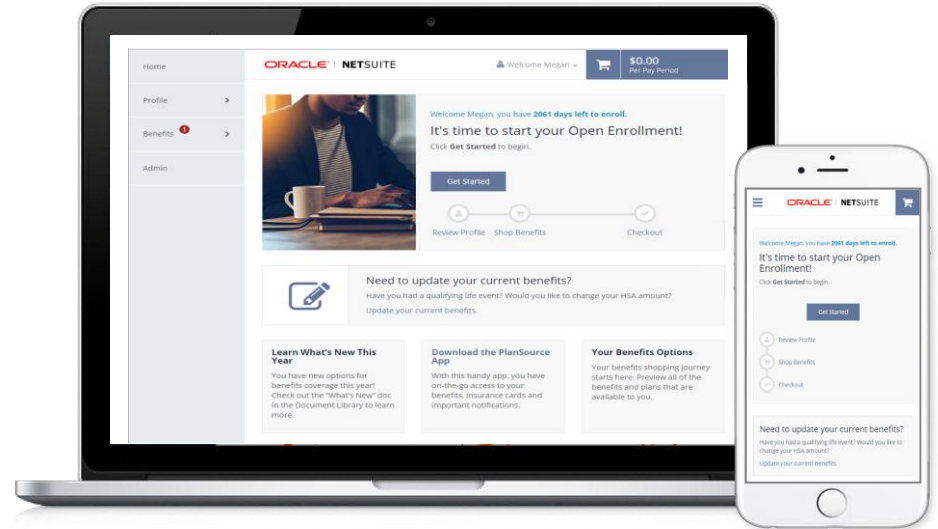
Home

Profile

Benefits

Admin

ORACLE | NETSUITE

Welcome Megan

$0.00
Per Pay Period

Welcome Megan, you have 2061 days left to enroll.

It's time to start your Open Enrollment!

Click Get Started to begin.

Get Started

Review Profile

Shop Benefits

Checkout

Need to update your current benefits?

Have you had a qualifying life event? Would you like to change your HSA amount?

Update your current benefits.

Learn What's New This Year

You have new options for benefits coverage this year! Check out the "What's New" doc in the Document Library to learn more.

Download the PlanSource App

With this handy app, you have on-the-go access to your benefits, insurance cards and important notifications.

Your Benefits Options

Your benefits shopping journey starts here. Preview all of the benefits and plans that are available to you.

ORACLE | NETSUITE

Welcome Megan, you have 2061 days left to enroll.

It's time to start your Open Enrollment!

Click Get Started to begin.

Get Started

Review Profile

Shop Benefits

Checkout

Need to update your current benefits?

Have you had a qualifying life event? Would you like to change your HSA amount?

Update your current benefits.